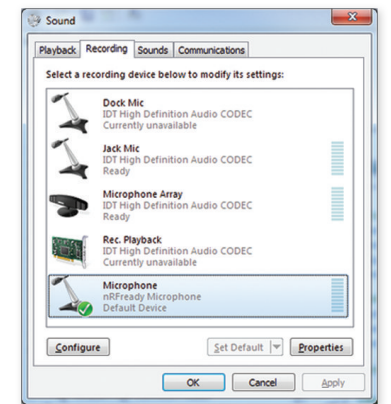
Sound

Playback Recording Sounds Communications

Select a recording device below to modify its settings:

Dock Mic
IDT High Definition Audio CODEC
Currently unavailable

Jack Mic
IDT High Definition Audio CODEC
Ready

Microphone Array
IDT High Definition Audio CODEC
Ready

Rec. Playback
IDT High Definition Audio CODEC
Currently unavailable

Microphone
nRFready Microphone
Default Device

Configure Set Default Properties

OK Cancel Apply